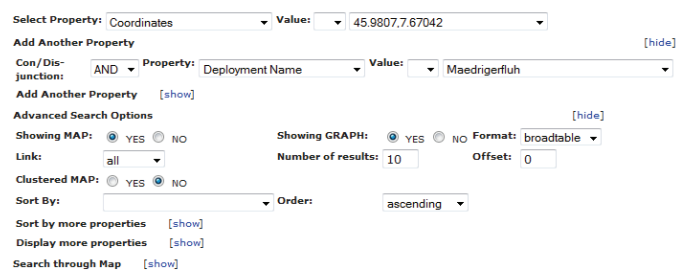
Select Property: Coordinates Value: 45.9807,7.67042

Add Another Property [hide]

Con/Disjunction: AND Property: Deployment Name Value: Maedrigerfluh

Add Another Property [show]

Advanced Search Options [hide]

Showing MAP: YES NO Showing GRAPH: YES NO Format: broadtable

Link: all Number of results: 10 Offset: 0

Clustered MAP: YES NO

Sort By: Order: ascending

Sort by more properties [show]

Display more properties [show]

Search through Map [show]